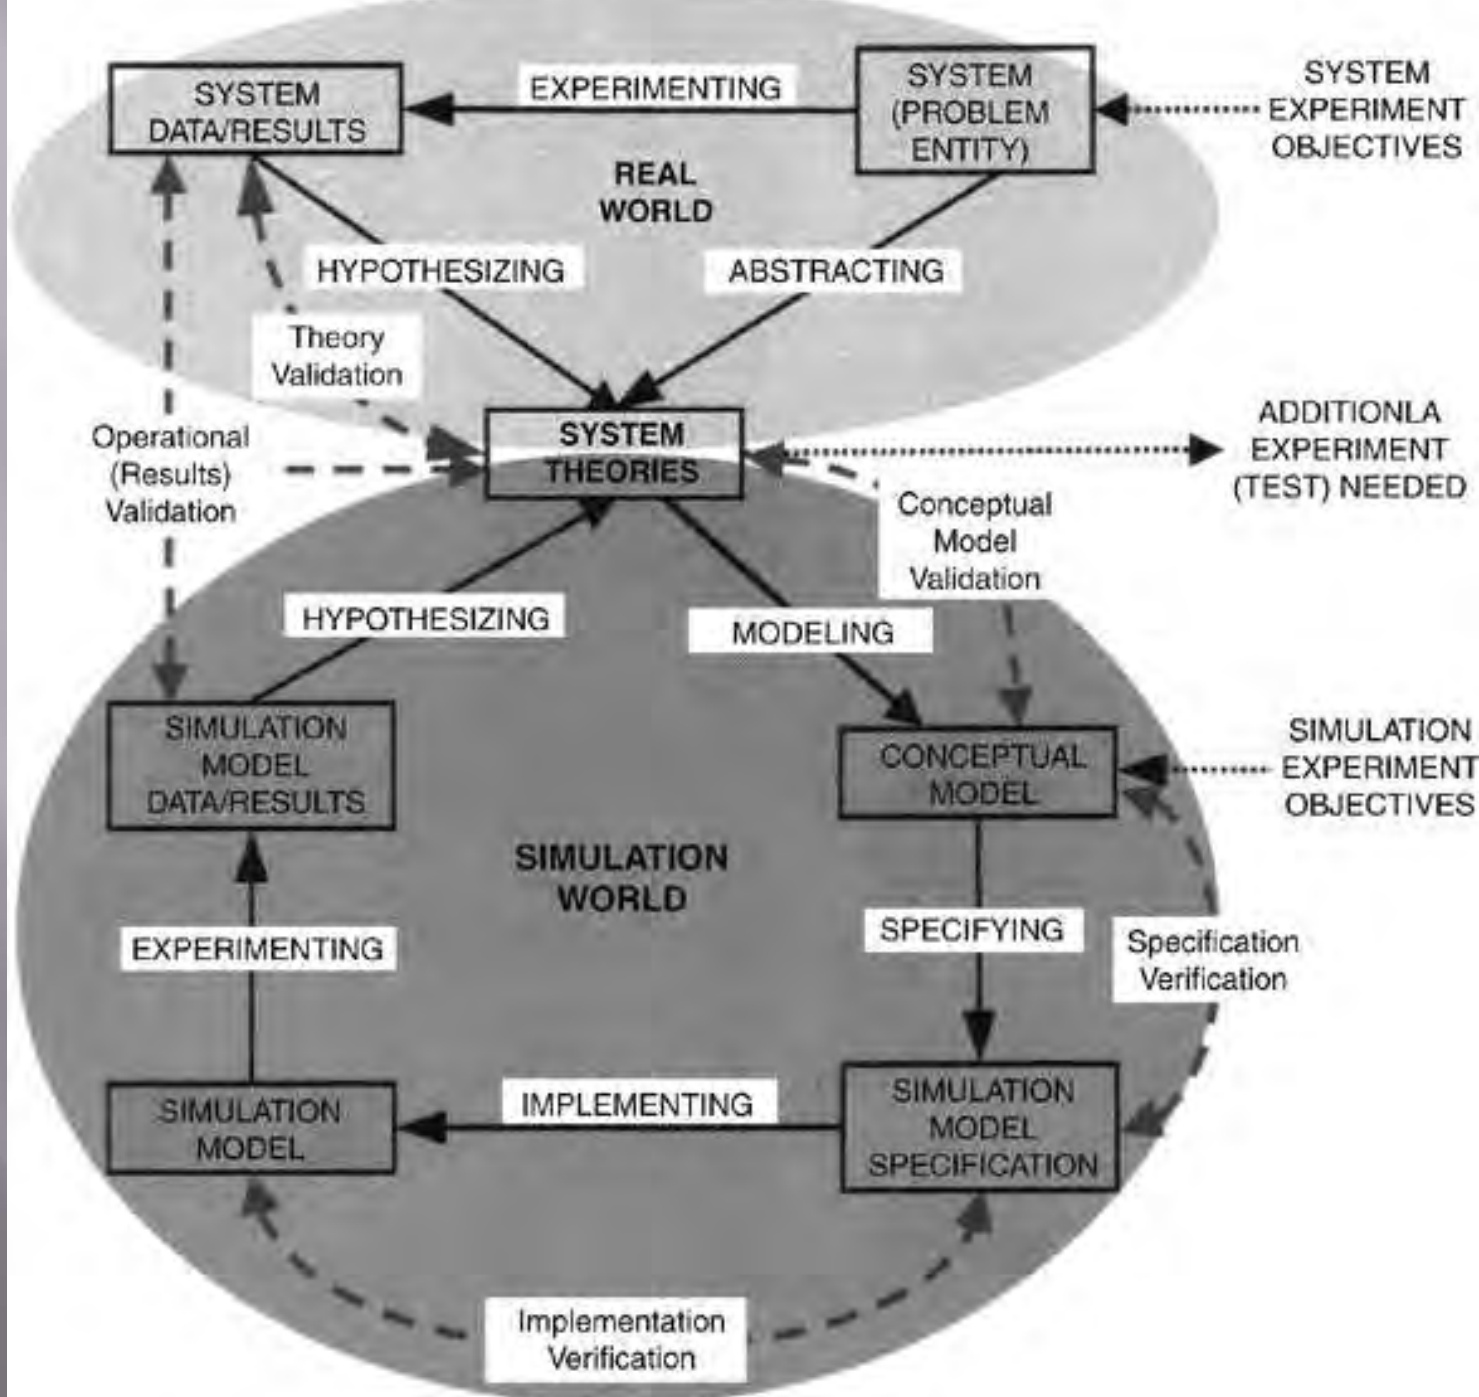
SYSTEM DATA/RESULTS

EXPERIMENTING

SYSTEM (PROBLEM ENTITY)

SYSTEM EXPERIMENT OBJECTIVES

REAL WORLD

HYPOTHESIZING

ABSTRACTING

Theory Validation

Operational (Results) Validation

SYSTEM THEORIES

ADDITIONLA EXPERIMENT (TEST) NEEDED

Conceptual Model Validation

HYPOTHESIZING

MODELING

SIMULATION MODEL DATA/RESULTS

CONCEPTUAL MODEL

SIMULATION EXPERIMENT OBJECTIVES

SIMULATION WORLD

SPECIFYING

Specification Verification

EXPERIMENTING

SIMULATION MODEL

IMPLEMENTING

SIMULATION MODEL SPECIFICATION

Implementation Verification